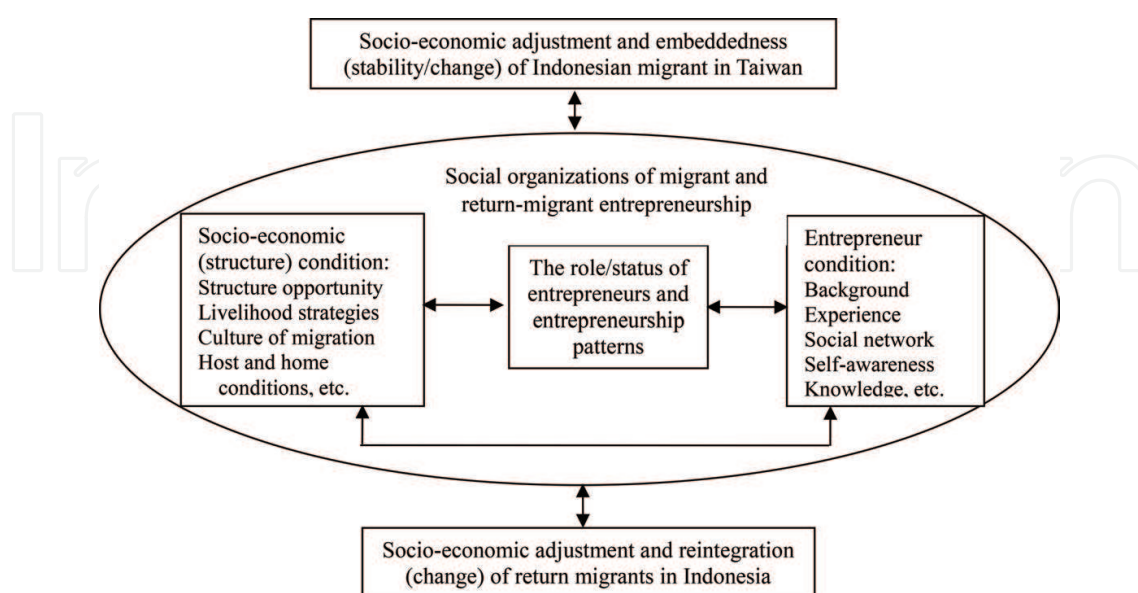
Socio-economic adjustment and embeddedness (stability/change) of Indonesian migrant in Taiwan

Social organizations of migrant and return-migrant entrepreneurship

Socio-economic (structure) condition:
Structure opportunity
Livelihood strategies
Culture of migration
Host and home conditions, etc.

The role/status of entrepreneurs and entrepreneurship patterns

Entrepreneur condition:
Background
Experience
Social network
Self-awareness
Knowledge, etc.

Socio-economic adjustment and reintegration (change) of return migrants in Indonesia